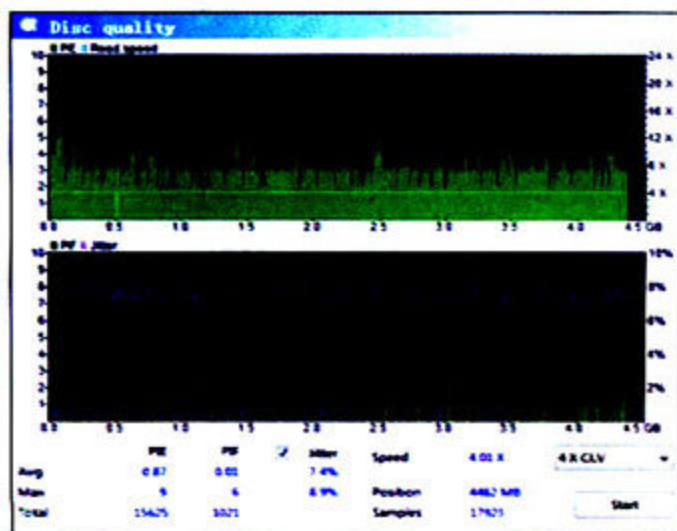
Disc quality

PIE Read speed

10 9 8 7 6 5 4 3 2 1

24 X 20 X 16 X 12 X 8 X 4 X

0.0 0.5 1.0 1.5 2.0 2.5 3.0 3.5 4.0 4.5 GB

PIF Jitter

10 9 8 7 6 5 4 3 2 1

10% 8% 6% 4% 2%

0.0 0.5 1.0 1.5 2.0 2.5 3.0 3.5 4.0 4.5 GB

| | PIE | PIF | Jitter |
|---|---|---|---|
| Avg | 0.87 | 0.01 | 7.4% |
| Max | 9 | 6 | 8.9% |
| Total | 15625 | 1021 | |

Speed 4.01 X
Position 4462 MB
Samples 17925

4 X CLV

Start